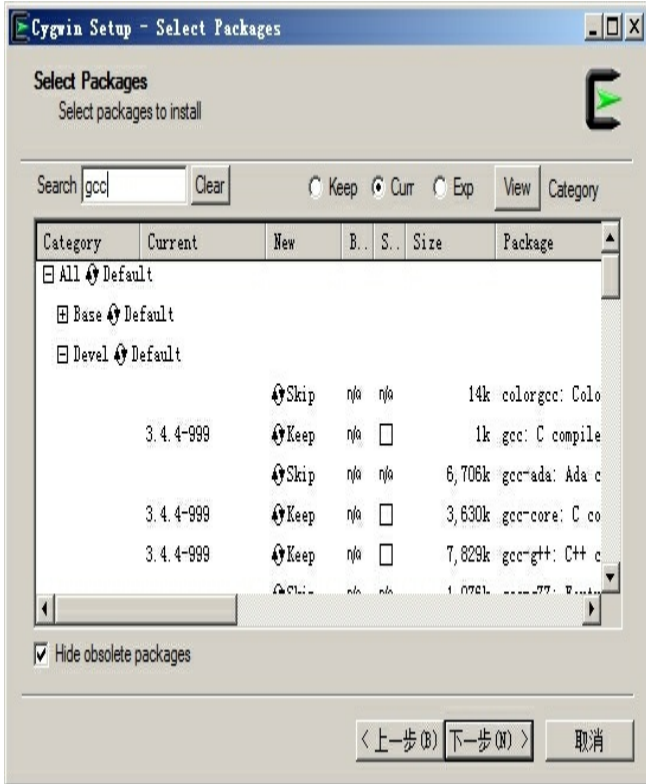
Cygwin Setup - Select Packages

Select Packages
Select packages to install

Search gcc Clear Keep Curr Exp View Category

| Category | Current | New | B.. | S.. | Size | Package |
|---|---|---|---|---|---|---|
| ⊟ All Default | | | | | | |
| ⊞ Base Default | | | | | | |
| ⊟ Devel Default | | | | | | |
| | | Skip | n/a | n/a | 14k | colorgcc: Colo |
| | 3.4.4-999 | Keep | n/a | ☐ | 1k | gcc: C compile |
| | | Skip | n/a | n/a | 6,706k | gcc-ada: Ada c |
| | 3.4.4-999 | Keep | n/a | ☐ | 3,630k | gcc-core: C co |
| | 3.4.4-999 | Keep | n/a | ☐ | 7,829k | gcc-g++: C++ c |
| | | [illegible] | | | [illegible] | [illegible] |

Hide obsolete packages

< 上一步(B) 下一步(N) > 取消